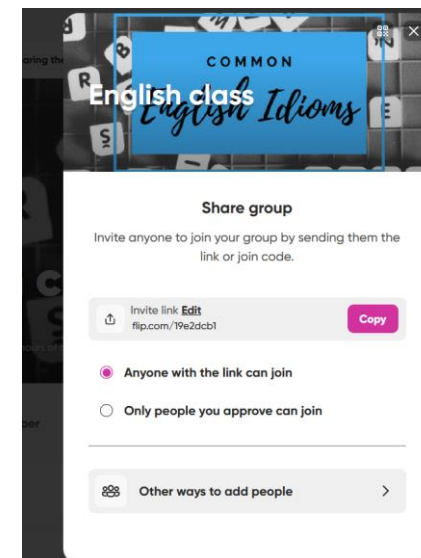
aring th

COMMON
English Idioms

English class

R
S
E

Share group

Invite anyone to join your group by sending them the link or join code.

Invite link Edit
flip.com/19e2dcb1

Copy

Anyone with the link can join

Only people you approve can join

Other ways to add people

ber